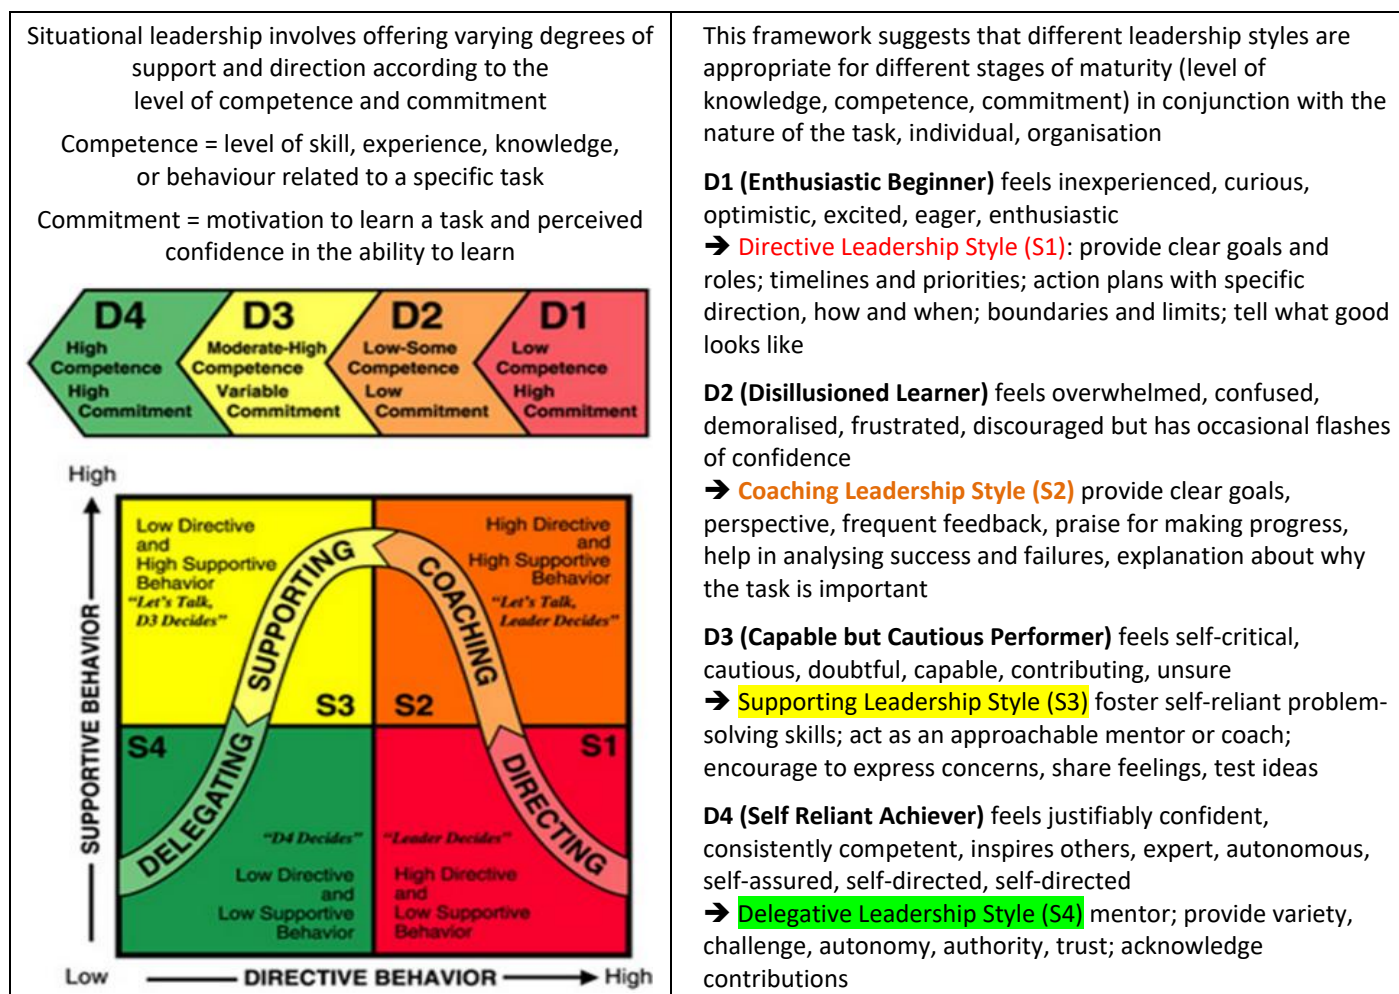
Situational leadership involves offering varying degrees of support and direction according to the level of competence and commitment

Competence = level of skill, experience, knowledge, or behaviour related to a specific task

Commitment = motivation to learn a task and perceived confidence in the ability to learn

D4
High Competence
High Commitment

D3
Moderate-High Competence
Variable Commitment

D2
Low-Some Competence
Low Commitment

D1
Low Competence
High Commitment

High

Low Directive and High Supportive Behavior
"Let's Talk, D3 Decides"

High Directive and High Supportive Behavior
"Let's Talk, Leader Decides"

SUPPORTING

COACHING

S3

S2

S4

S1

DELEGATING

DIRECTING

"D4 Decides"

"Leader Decides"

Low Directive and Low Supportive Behavior

High Directive and Low Supportive Behavior

SUPPORTIVE BEHAVIOR

Low

DIRECTIVE BEHAVIOR

High

This framework suggests that different leadership styles are appropriate for different stages of maturity (level of knowledge, competence, commitment) in conjunction with the nature of the task, individual, organisation

**D1 (Enthusiastic Beginner)** feels inexperienced, curious, optimistic, excited, eager, enthusiastic
➔ Directive Leadership Style (S1): provide clear goals and roles; timelines and priorities; action plans with specific direction, how and when; boundaries and limits; tell what good looks like

**D2 (Disillusioned Learner)** feels overwhelmed, confused, demoralised, frustrated, discouraged but has occasional flashes of confidence
➔ **Coaching Leadership Style (S2)** provide clear goals, perspective, frequent feedback, praise for making progress, help in analysing success and failures, explanation about why the task is important

**D3 (Capable but Cautious Performer)** feels self-critical, cautious, doubtful, capable, contributing, unsure
➔ Supporting Leadership Style (S3) foster self-reliant problem-solving skills; act as an approachable mentor or coach; encourage to express concerns, share feelings, test ideas

**D4 (Self Reliant Achiever)** feels justifiably confident, consistently competent, inspires others, expert, autonomous, self-assured, self-directed, self-directed
➔ Delegative Leadership Style (S4) mentor; provide variety, challenge, autonomy, authority, trust; acknowledge contributions